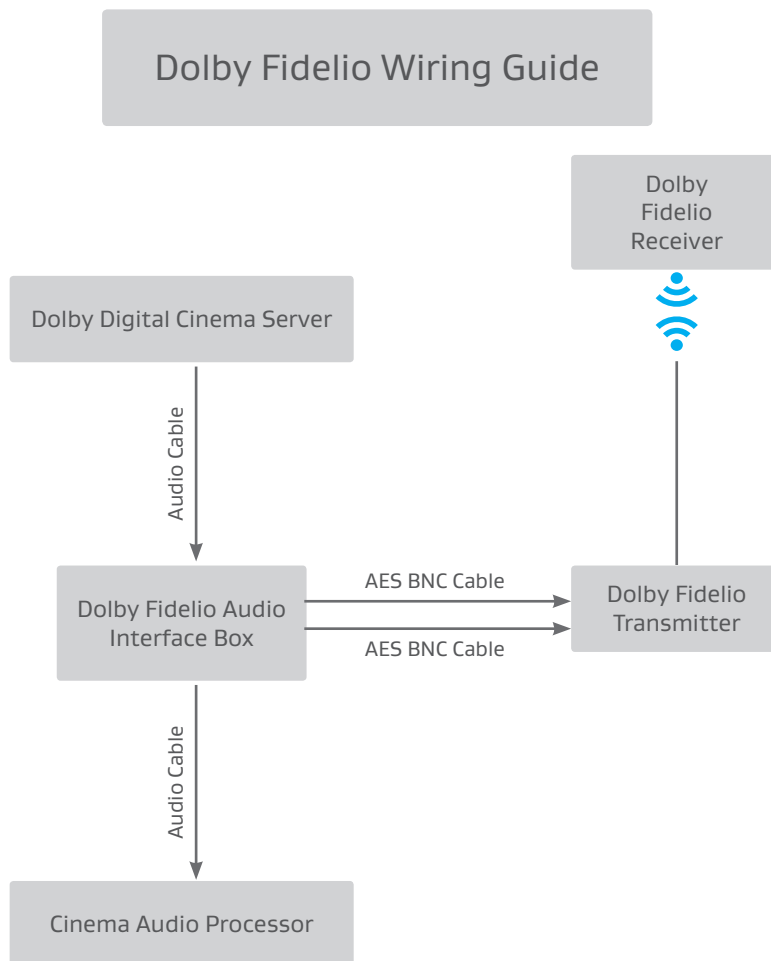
Dolby Fidelio Wiring Guide

Dolby Fidelio Receiver

Dolby Digital Cinema Server

Audio Cable

AES BNC Cable

Dolby Fidelio Audio Interface Box

AES BNC Cable

Dolby Fidelio Transmitter

Audio Cable

Cinema Audio Processor